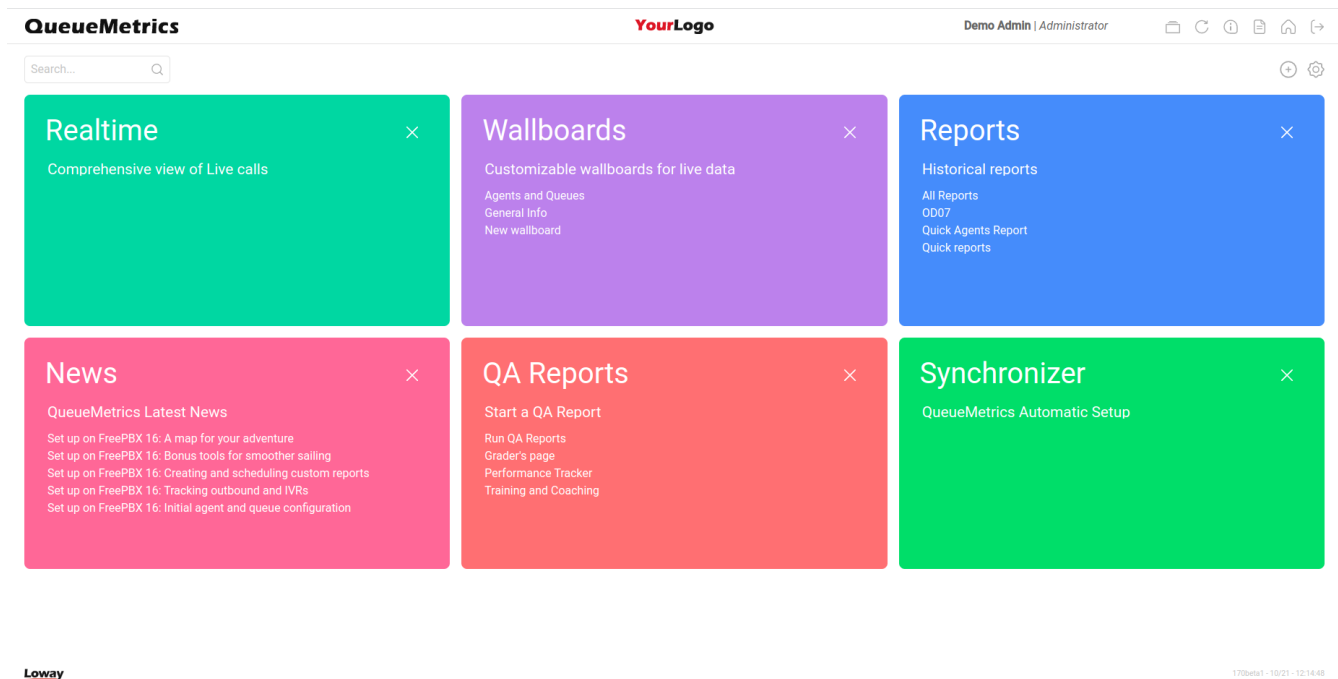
QueueMetrics

YourLogo

Demo Admin | Administrator

Search...

Realtime

Comprehensive view of Live calls

Wallboards

Customizable wallboards for live data

Agents and Queues
General Info
New wallboard

Reports

Historical reports

All Reports
OD07
Quick Agents Report
Quick reports

News

QueueMetrics Latest News

Set up on FreePBX 16: A map for your adventure
Set up on FreePBX 16: Bonus tools for smoother sailing
Set up on FreePBX 16: Creating and scheduling custom reports
Set up on FreePBX 16: Tracking outbound and IVRs
Set up on FreePBX 16: Initial agent and queue configuration

QA Reports

Start a QA Report

Run QA Reports
Grader's page
Performance Tracker
Training and Coaching

Synchronizer

QueueMetrics Automatic Setup

Loway

170beta1 - 10/21 - 12:14:48